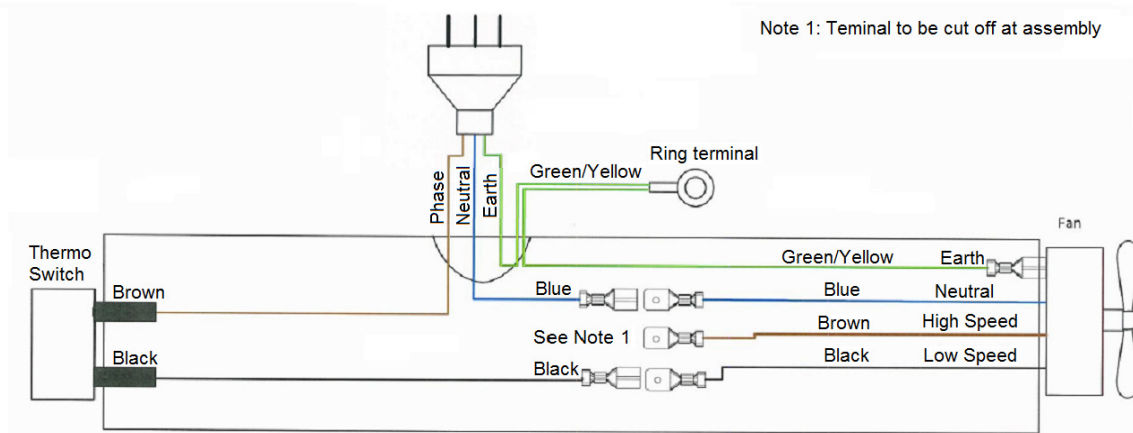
Note 1: Teminal to be cut off at assembly

Ring terminal

Green/Yellow

Phase

Neutral

Earth

Fan

Thermo Switch

Brown

Black

Green/Yellow

Earth

Blue

Blue

Neutral

See Note 1

Brown

High Speed

Black

Black

Low Speed